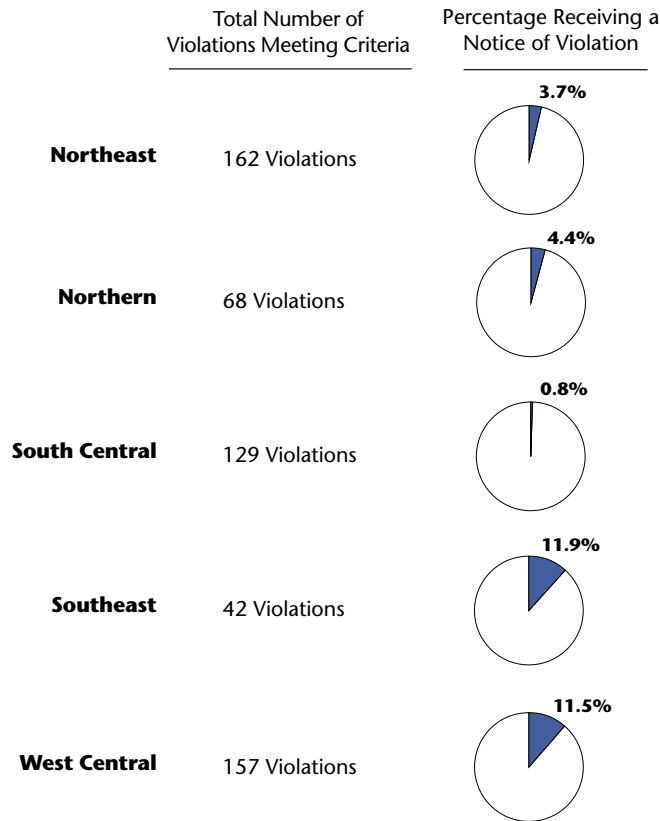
Total Number of Violations Meeting Criteria

Percentage Receiving a Notice of Violation

Northeast

162 Violations

3.7%

Northern

68 Violations

4.4%

South Central

129 Violations

0.8%

Southeast

42 Violations

11.9%

West Central

157 Violations

11.5%